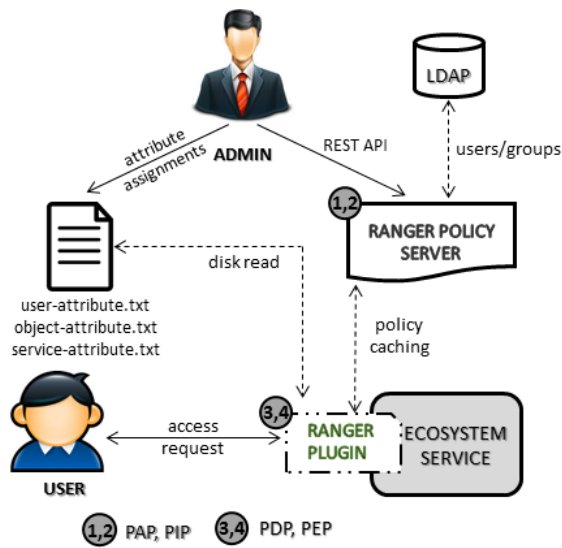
ADMIN

LDAP

attribute assignments

REST API

users/groups

1,2

RANGER POLICY SERVER

disk read

user-attribute.txt
object-attribute.txt
service-attribute.txt

policy caching

3,4

RANGER PLUGIN

ECOSYSTEM SERVICE

access request

USER

1,2 PAP, PIP

3,4 PDP, PEP